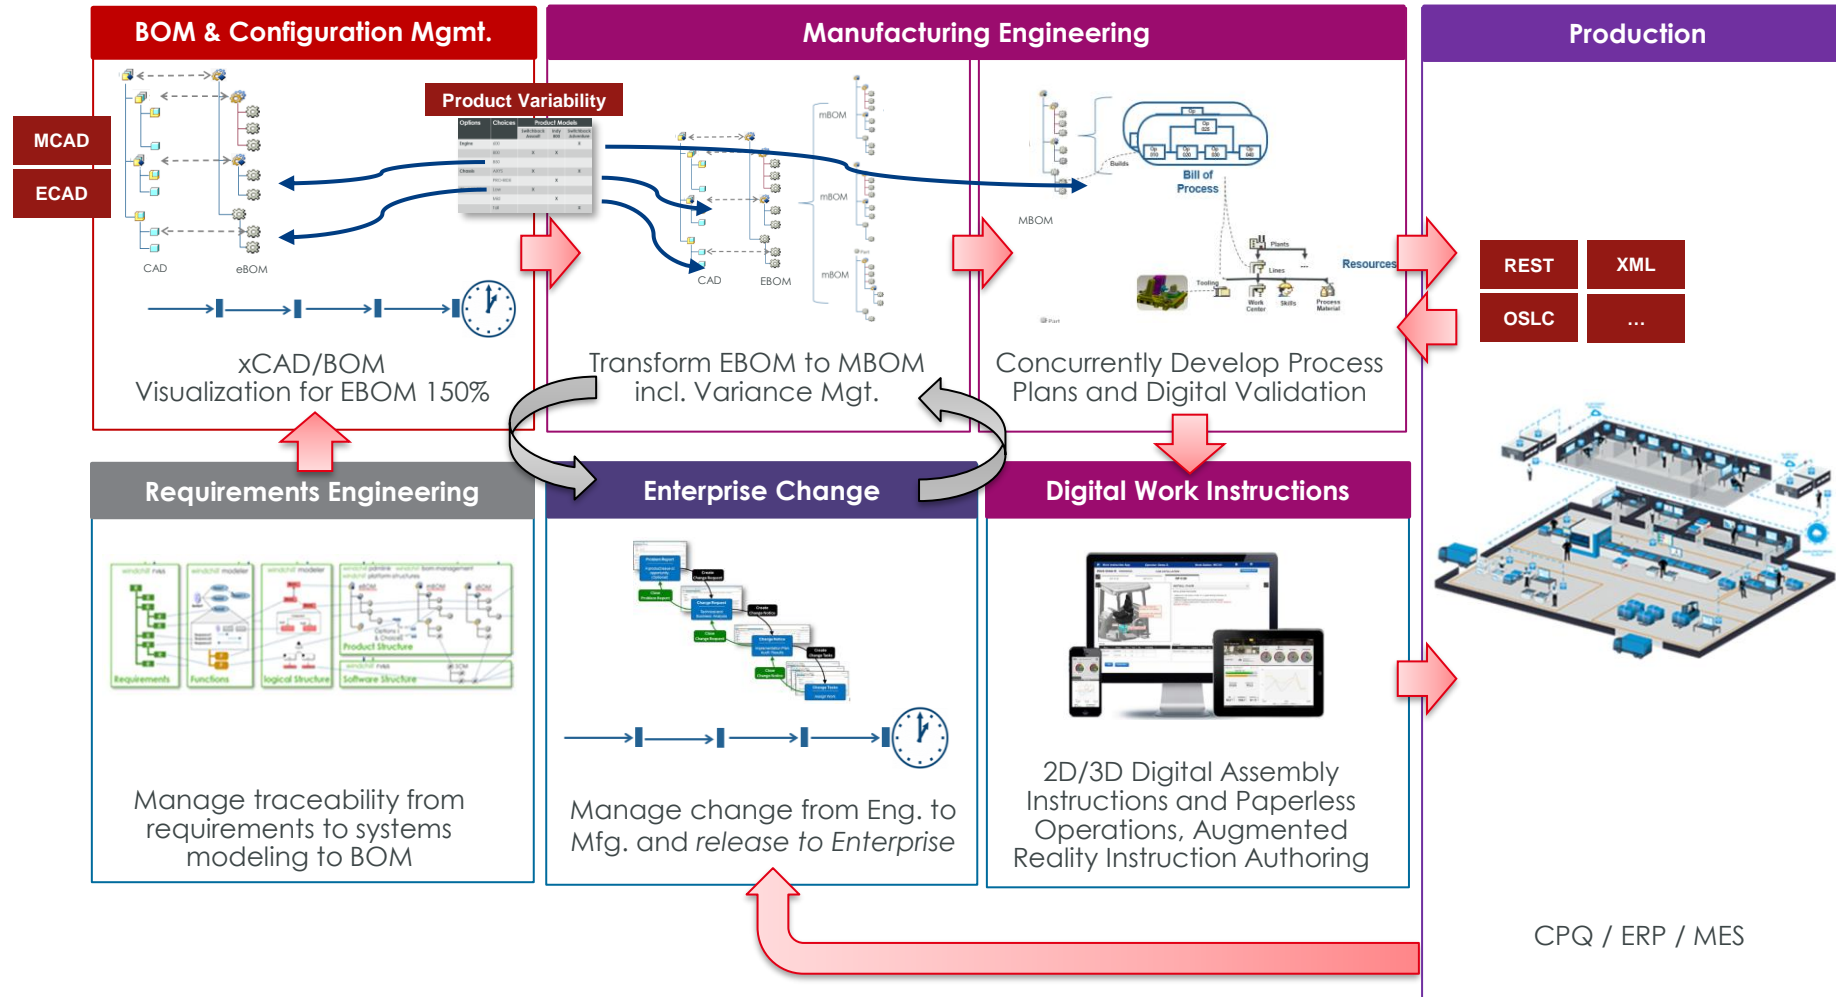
BOM & Configuration Mgmt.

Manufacturing Engineering

Production

MCAD

ECAD

Product Variability

CAD

eBOM

xCAD/BOM
Visualization for EBOM 150%

mBOM

mBOM

mBOM

CAD

EBOM

Transform EBOM to MBOM
incl. Variance Mgt.

MBOM

Bill of Process

Resources

Concurrently Develop Process Plans and Digital Validation

REST

XML

OSLC

...

Requirements Engineering

Enterprise Change

Digital Work Instructions

Requirements

Functions

logical Structure

Product Structure

Software Structure

Manage traceability from requirements to systems modeling to BOM

Manage change from Eng. to Mfg. and release to Enterprise

2D/3D Digital Assembly Instructions and Paperless Operations, Augmented Reality Instruction Authoring

CPQ / ERP / MES